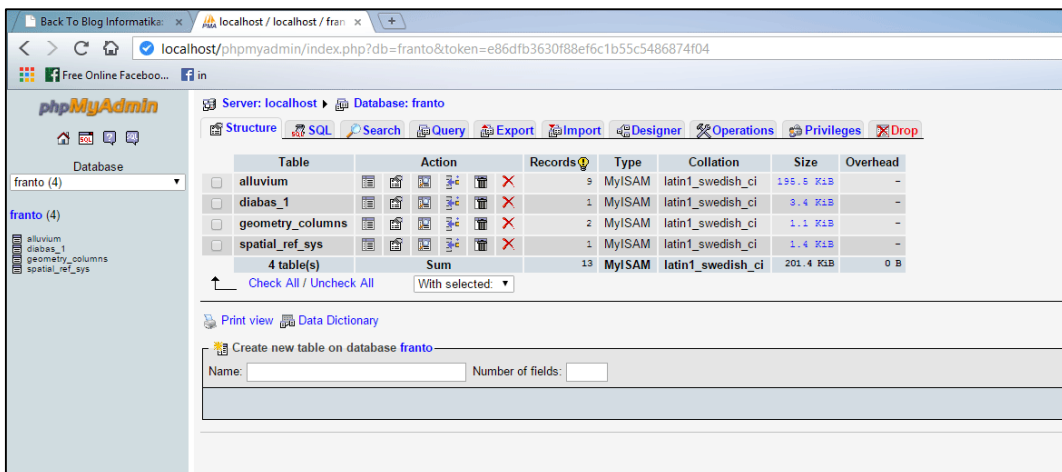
Back To Blog Informatika ×
localhost / localhost / fran ×
localhost/phpmyadmin/index.php?db=franto&token=e86dfb3630f88ef6c1b55c5486874f04
Free Online Faceboo... in

phpMyAdmin
Database
franto (4)
franto (4)
alluvium
diabas_1
geometry_columns
spatial_ref_sys

Server: localhost ▸ Database: franto
Structure SQL Search Query Export Import Designer Operations Privileges Drop

| | Table | Action | Records | Type | Collation | Size | Overhead |
|---|---|---|---|---|---|---|---|
| | alluvium | | 9 | MyISAM | latin1_swedish_ci | 195.5 KiB | - |
| | diabas_1 | | 1 | MyISAM | latin1_swedish_ci | 3.4 KiB | - |
| | geometry_columns | | 2 | MyISAM | latin1_swedish_ci | 1.1 KiB | - |
| | spatial_ref_sys | | 1 | MyISAM | latin1_swedish_ci | 1.4 KiB | - |
| | 4 table(s) | Sum | 13 | MyISAM | latin1_swedish_ci | 201.4 KiB | 0 B |

Check All / Uncheck All With selected:

Print view Data Dictionary

Create new table on database franto
Name: Number of fields: